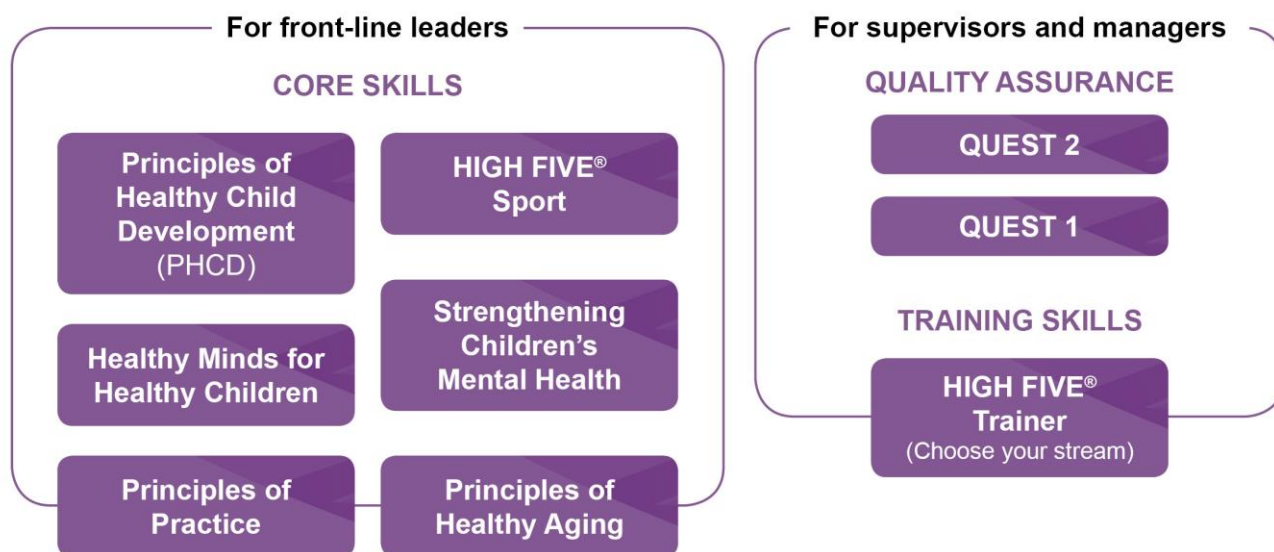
For front-line leaders

CORE SKILLS

Principles of Healthy Child Development (PHCD)

HIGH FIVE® Sport

Healthy Minds for Healthy Children

Strengthening Children's Mental Health

Principles of Practice

Principles of Healthy Aging

For supervisors and managers

QUALITY ASSURANCE

QUEST 2

QUEST 1

TRAINING SKILLS

HIGH FIVE® Trainer (Choose your stream)